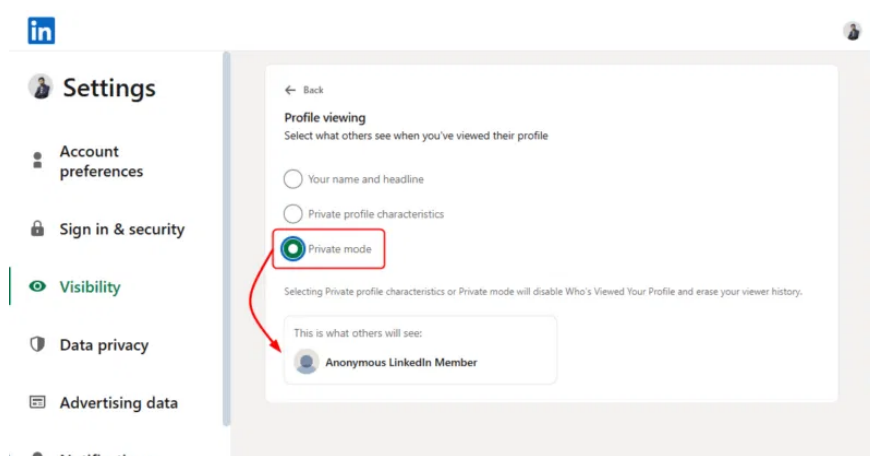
in

Settings

Account preferences

Sign in & security

Visibility

Data privacy

Advertising data

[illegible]

← Back

Profile viewing

Select what others see when you've viewed their profile

Your name and headline

Private profile characteristics

Private mode

Selecting Private profile characteristics or Private mode will disable Who's Viewed Your Profile and erase your viewer history.

This is what others will see:

Anonymous LinkedIn Member